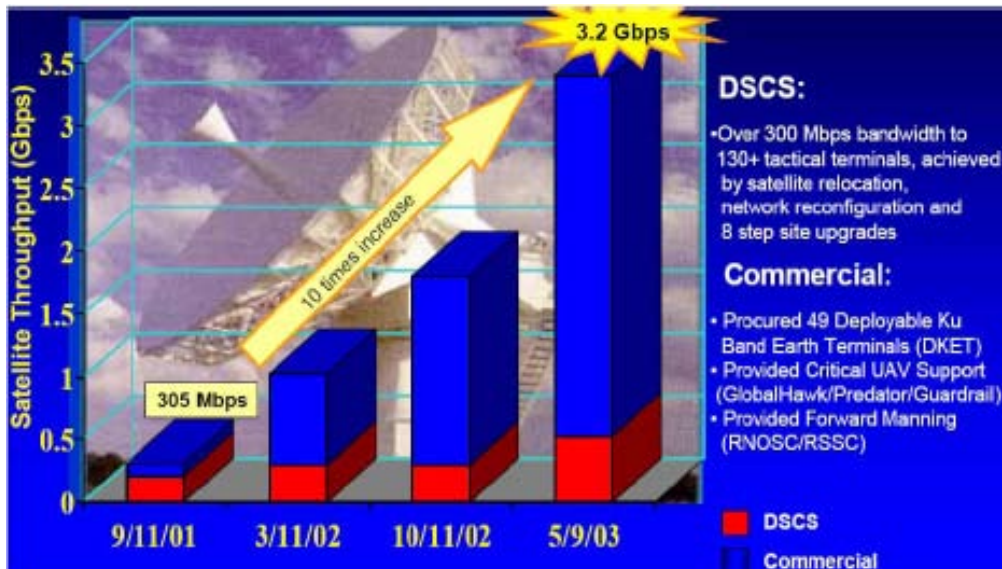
3.2 Gbps

Satellite Throughput (Gbps)

3.5
3
2.5
2
1.5
1
0.5
0

10 times increase

305 Mbps

9/11/01
3/11/02
10/11/02
5/9/03

DSCS:

•Over 300 Mbps bandwidth to 130+ tactical terminals, achieved by satellite relocation, network reconfiguration and 8 step site upgrades

Commercial:

• Procured 49 Deployable Ku Band Earth Terminals (DKET)
• Provided Critical UAV Support (GlobalHawk/Predator/Guardrail)
• Provided Forward Manning (RNOSC/RSSC)

DSCS
Commercial